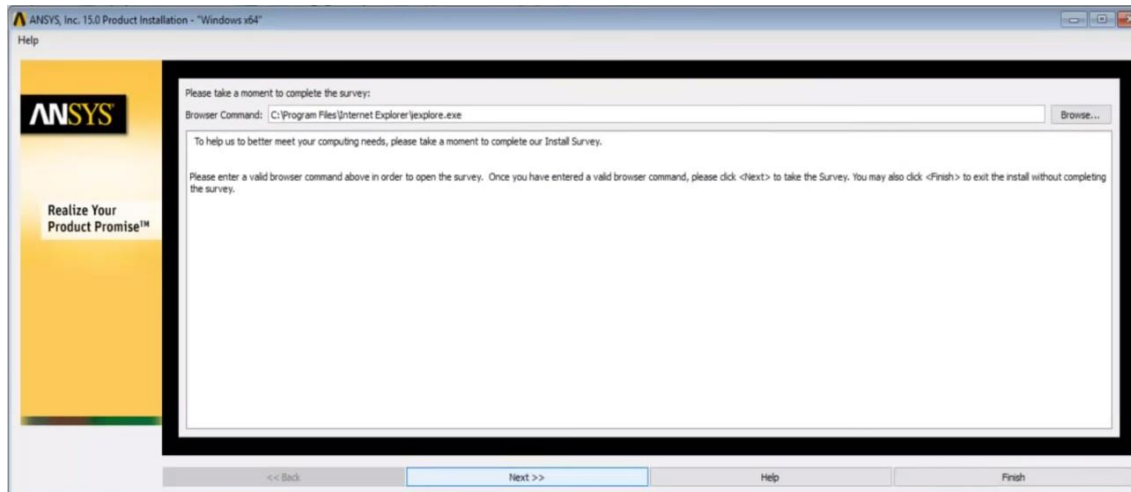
ANSYS, Inc. 15.0 Product Installation - "Windows x64"

Help

ANSYS

Realize Your Product Promise™

Please take a moment to complete the survey:

Browser Command: C:\Program Files\Internet Explorer\iexplore.exe

Browse...

To help us to better meet your computing needs, please take a moment to complete our Install Survey.

Please enter a valid browser command above in order to open the survey. Once you have entered a valid browser command, please click <Next> to take the Survey. You may also click <Finish> to exit the install without completing the survey.

<< Back

Next >>

Help

Finish